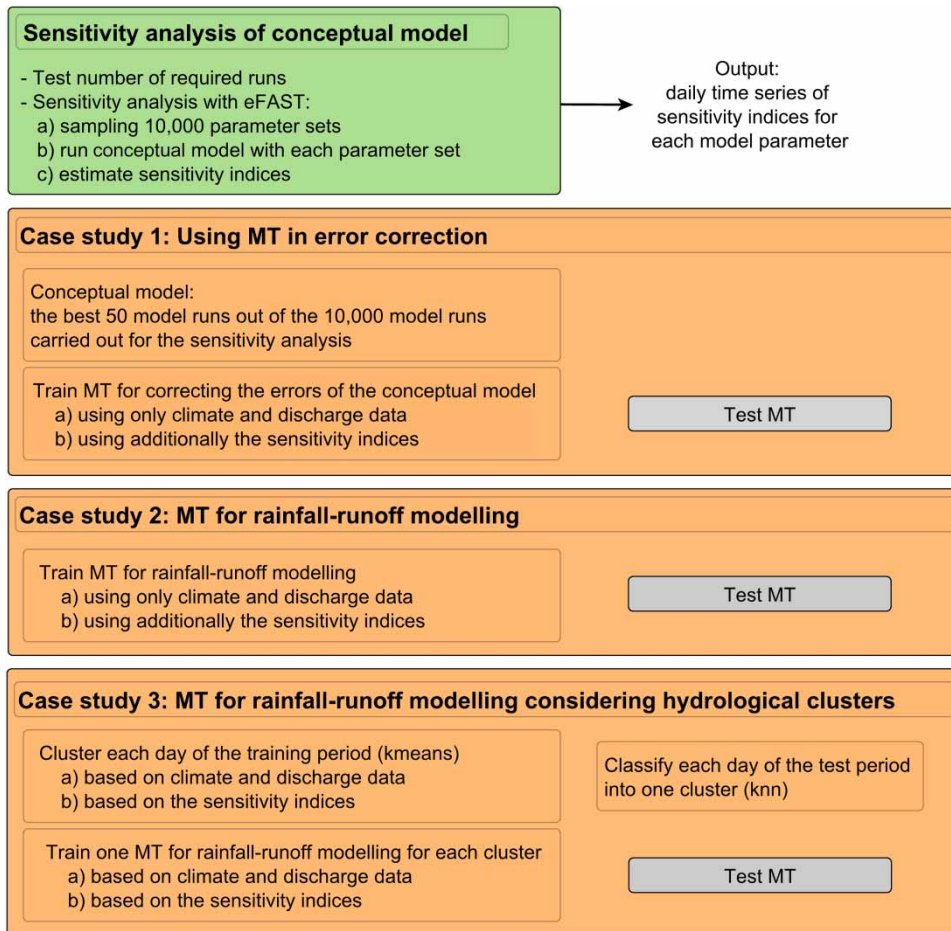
Sensitivity analysis of conceptual model

- Test number of required runs
- Sensitivity analysis with eFAST:
a) sampling 10,000 parameter sets
b) run conceptual model with each parameter set
c) estimate sensitivity indices

Output:
daily time series of sensitivity indices for each model parameter

Case study 1: Using MT in error correction

Conceptual model:
the best 50 model runs out of the 10,000 model runs carried out for the sensitivity analysis

Train MT for correcting the errors of the conceptual model
a) using only climate and discharge data
b) using additionally the sensitivity indices

Test MT

Case study 2: MT for rainfall-runoff modelling

Train MT for rainfall-runoff modelling
a) using only climate and discharge data
b) using additionally the sensitivity indices

Test MT

Case study 3: MT for rainfall-runoff modelling considering hydrological clusters

Cluster each day of the training period (kmeans)
a) based on climate and discharge data
b) based on the sensitivity indices

Classify each day of the test period into one cluster (knn)

Train one MT for rainfall-runoff modelling for each cluster
a) based on climate and discharge data
b) based on the sensitivity indices

Test MT